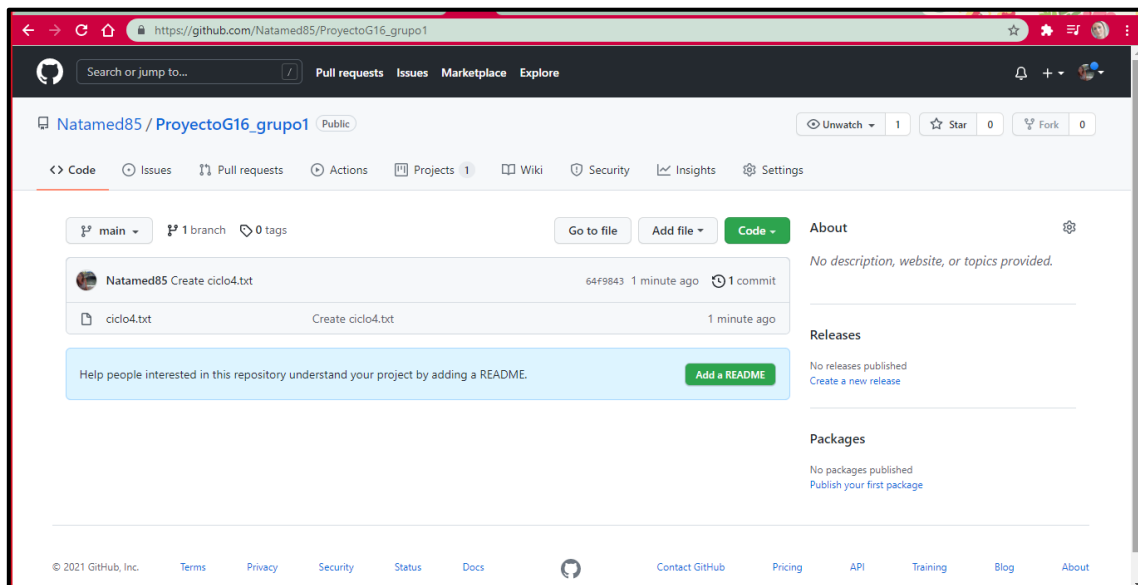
https://github.com/Natamed85/ProyectoG16_grupo1

Search or jump to... /
Pull requests Issues Marketplace Explore

Natamed85 / ProyectoG16_grupo1 Public

Unwatch 1 Star 0 Fork 0

Code Issues Pull requests Actions Projects 1 Wiki Security Insights Settings

main 1 branch 0 tags

Go to file Add file Code

Natamed85 Create ciclo4.txt 64f9843 1 minute ago 1 commit

ciclo4.txt Create ciclo4.txt 1 minute ago

Help people interested in this repository understand your project by adding a README.

Add a README

About

No description, website, or topics provided.

Releases

No releases published
Create a new release

Packages

No packages published
Publish your first package

© 2021 GitHub, Inc. Terms Privacy Security Status Docs Contact GitHub Pricing API Training Blog About